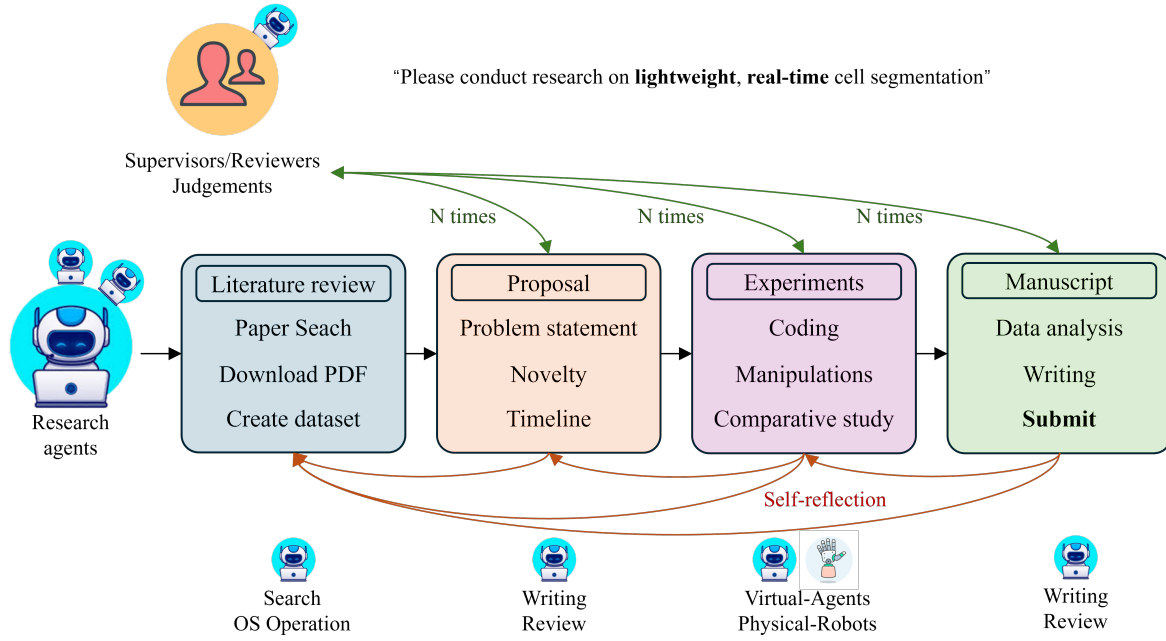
"Please conduct research on **lightweight**, **real-time** cell segmentation"

Supervisors/Reviewers Judgements

N times

N times

N times

Research agents

Literature review

Paper Seach

Download PDF

Create dataset

Proposal

Problem statement

Novelty

Timeline

Experiments

Coding

Manipulations

Comparative study

Manuscript

Data analysis

Writing

**Submit**

Self-reflection

Search
OS Operation

Writing
Review

Virtual-Agents
Physical-Robots

Writing
Review